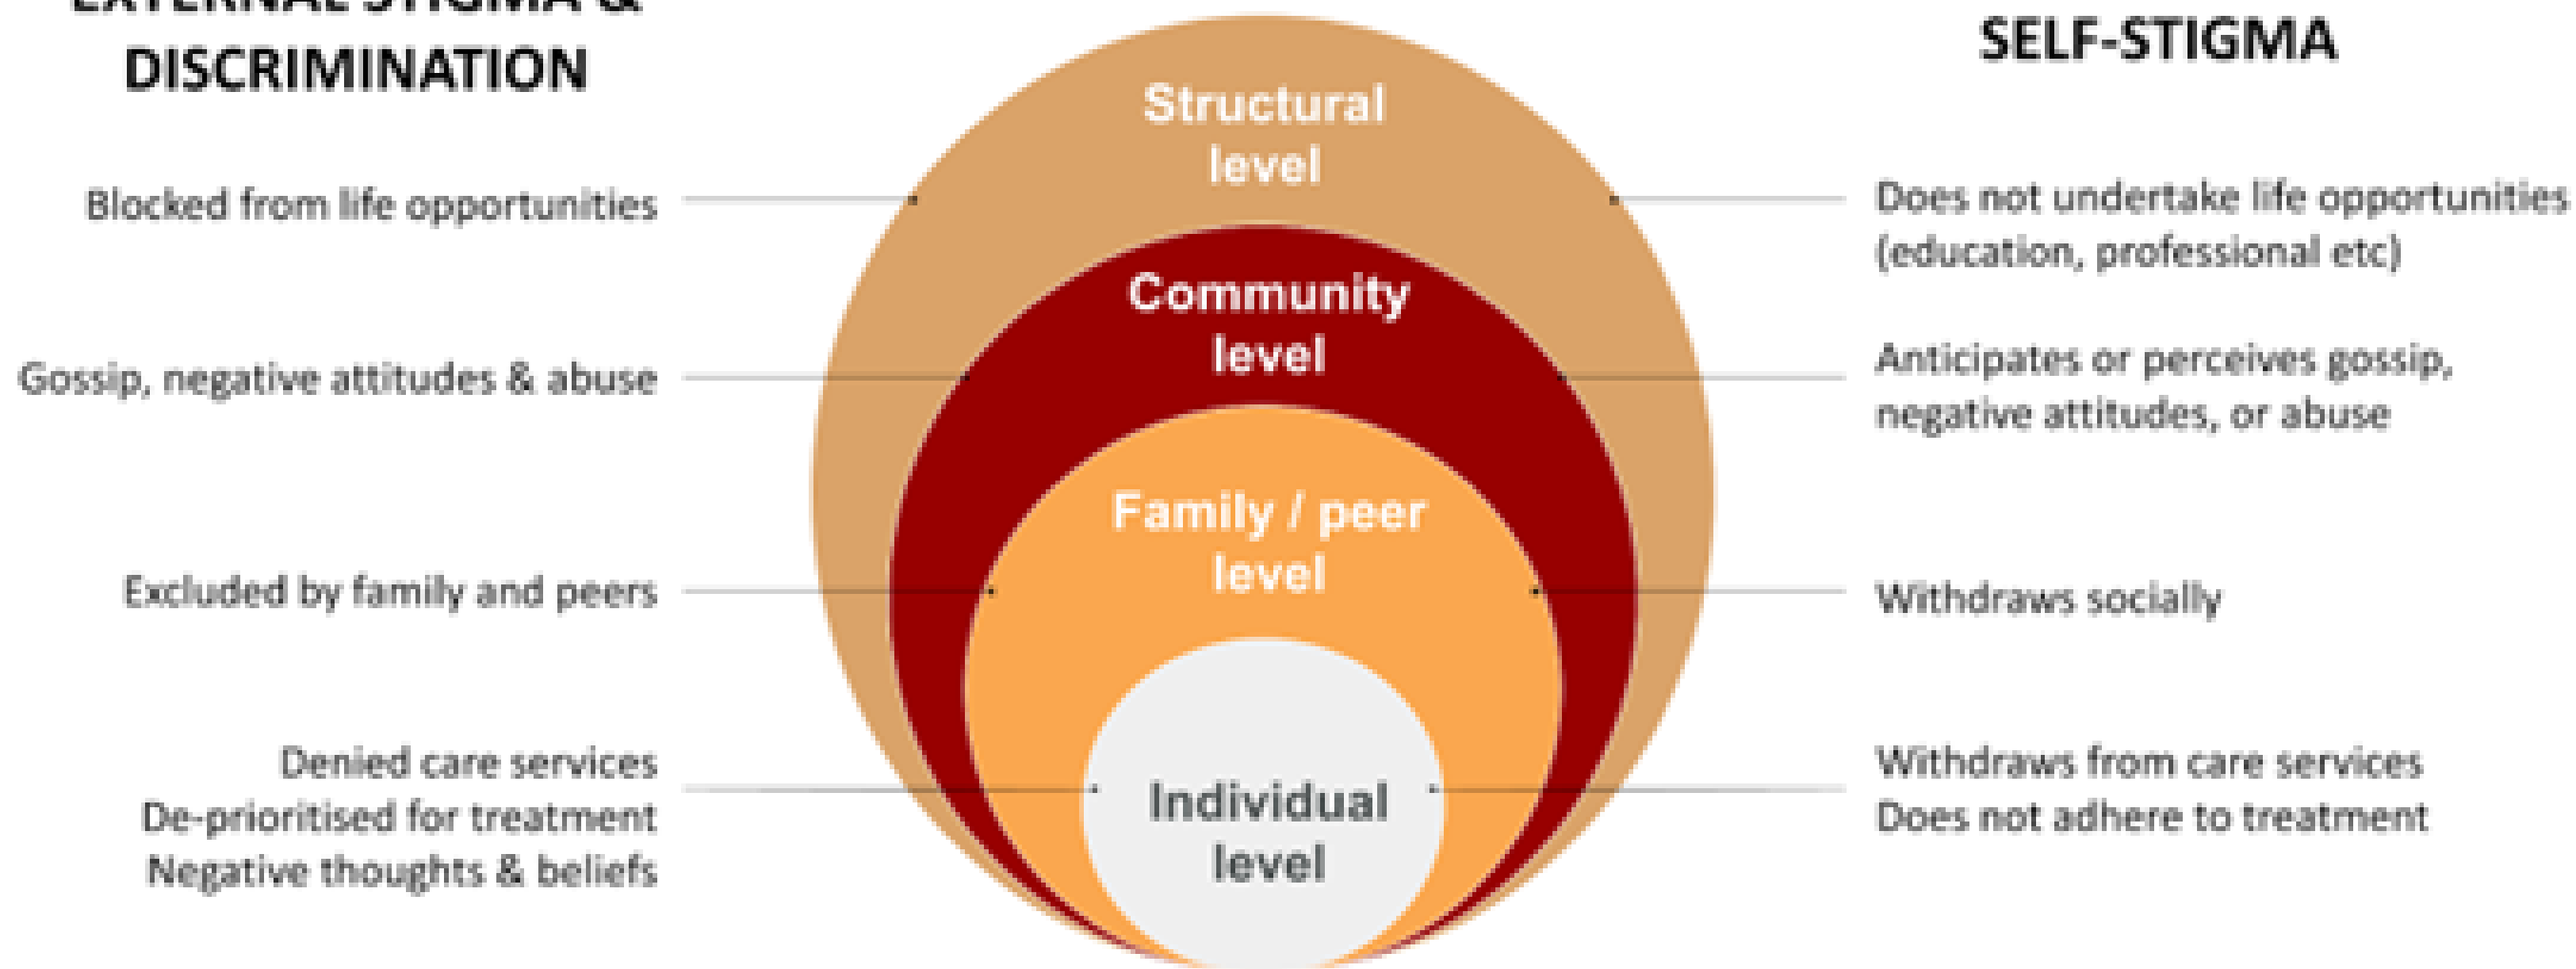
EXTERNAL STIGMA & DISCRIMINATION

SELF-STIGMA

Structural level

Blocked from life opportunities

Does not undertake life opportunities (education, professional etc)

Community level

Gossip, negative attitudes & abuse

Anticipates or perceives gossip, negative attitudes, or abuse

Family / peer level

Excluded by family and peers

Withdraws socially

Individual level

Denied care services
De-prioritised for treatment
Negative thoughts & beliefs

Withdraws from care services
Does not adhere to treatment